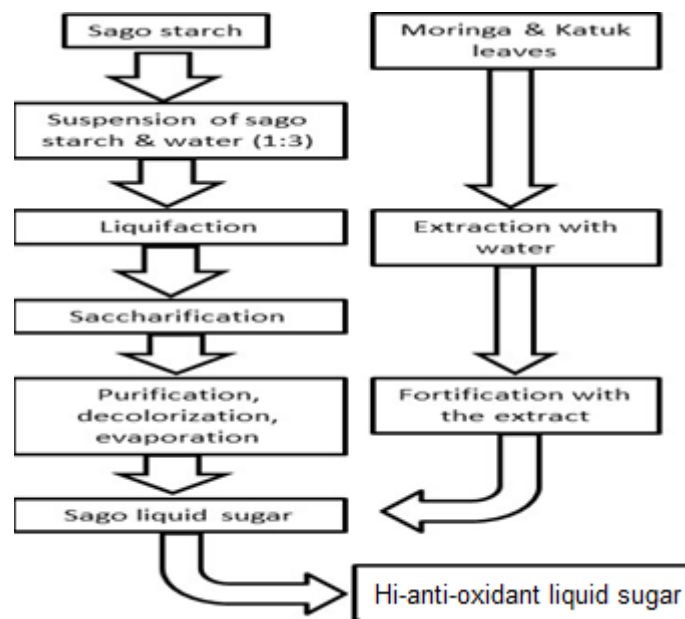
Sago starch

Moringa & Katuk leaves

Suspension of sago starch & water (1:3)

Liquifaction

Extraction with water

Saccharification

Purification, decolorization, evaporation

Fortification with the extract

Sago liquid sugar

Hi-anti-oxidant liquid sugar